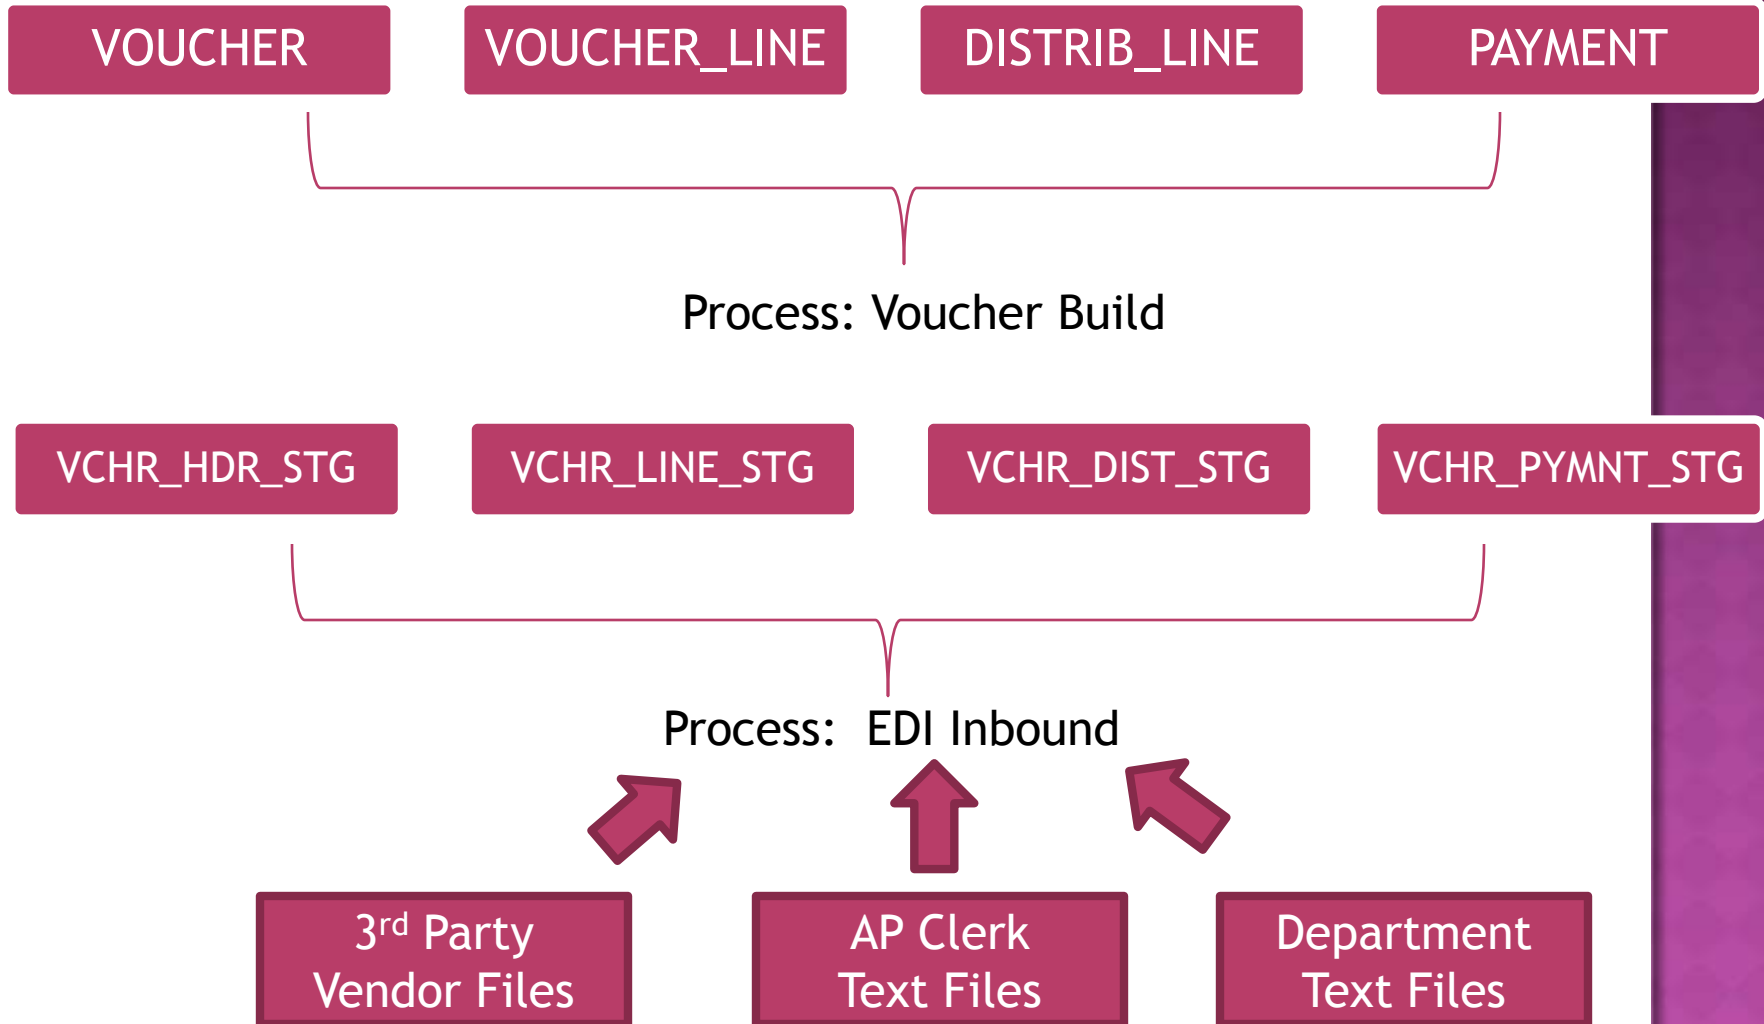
VOUCHER

VOUCHER_LINE

DISTRIB_LINE

PAYMENT

Process: Voucher Build

VCHR_HDR_STG

VCHR_LINE_STG

VCHR_DIST_STG

VCHR_PYMNT_STG

Process: EDI Inbound

3$^{rd}$ Party Vendor Files

AP Clerk Text Files

Department Text Files